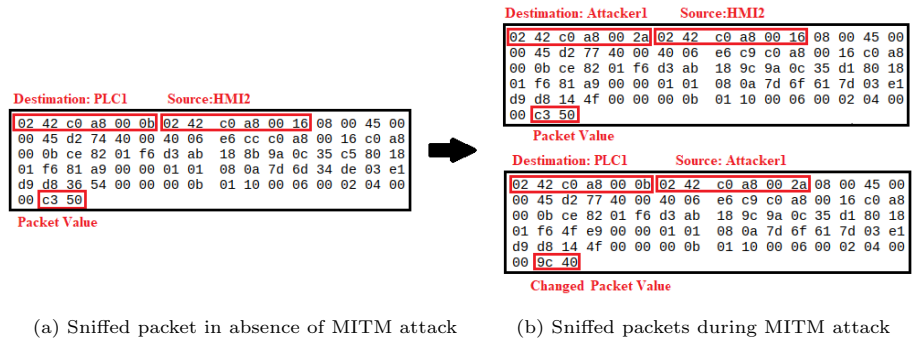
Destination: PLC1 Source:HMI2

02 42 c0 a8 00 0b 02 42 c0 a8 00 16 08 00 45 00
00 45 d2 74 40 00 40 06 e6 cc c0 a8 00 16 c0 a8
00 0b ce 82 01 f6 d3 ab 18 8b 9a 0c 35 c5 80 18
01 f6 81 a9 00 00 01 01 08 0a 7d 6d 34 de 03 e1
d9 d8 36 54 00 00 00 0b 01 10 00 06 00 02 04 00
00 c3 50

Packet Value

(a) Sniffed packet in absence of MITM attack

Destination: Attacker1 Source:HMI2

02 42 c0 a8 00 2a 02 42 c0 a8 00 16 08 00 45 00
00 45 d2 77 40 00 40 06 e6 c9 c0 a8 00 16 c0 a8
00 0b ce 82 01 f6 d3 ab 18 9c 9a 0c 35 d1 80 18
01 f6 81 a9 00 00 01 01 08 0a 7d 6f 61 7d 03 e1
d9 d8 14 4f 00 00 00 0b 01 10 00 06 00 02 04 00
00 c3 50

Packet Value

Destination: PLC1 Source: Attacker1

02 42 c0 a8 00 0b 02 42 c0 a8 00 2a 08 00 45 00
00 45 d2 77 40 00 40 06 e6 c9 c0 a8 00 16 c0 a8
00 0b ce 82 01 f6 d3 ab 18 9c 9a 0c 35 d1 80 18
01 f6 4f e9 00 00 01 01 08 0a 7d 6f 61 7d 03 e1
d9 d8 14 4f 00 00 00 0b 01 10 00 06 00 02 04 00
00 9c 40

Changed Packet Value

(b) Sniffed packets during MITM attack